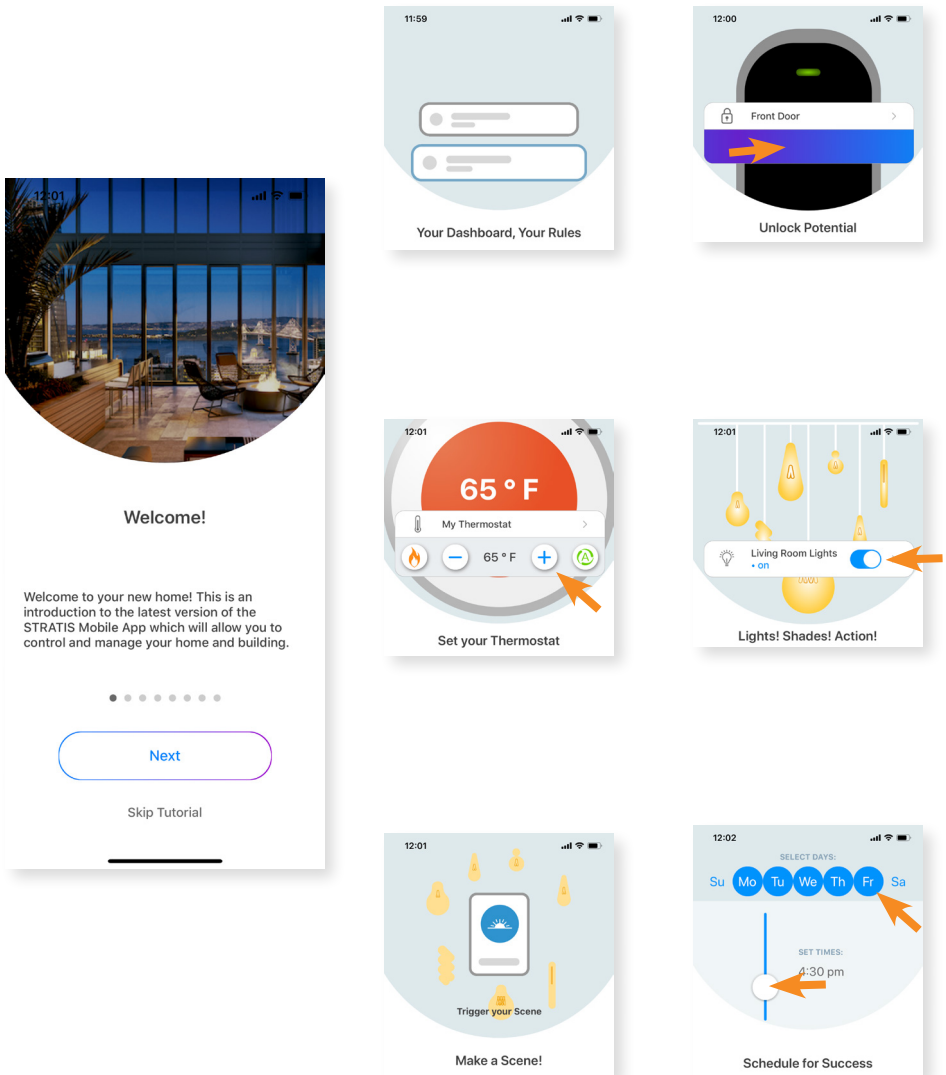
12:01

Welcome!

Welcome to your new home! This is an introduction to the latest version of the STRATIS Mobile App which will allow you to control and manage your home and building.

Next

Skip Tutorial

11:59

Your Dashboard, Your Rules

12:00

Front Door

Unlock Potential

12:01

65 ° F

My Thermostat

65 ° F

Set your Thermostat

12:01

Living Room Lights
• on

Lights! Shades! Action!

12:01

Trigger your Scene

Make a Scene!

12:02

SELECT DAYS:

Su Mo Tu We Th Fr Sa

SET TIMES:

4:30 pm

Schedule for Success